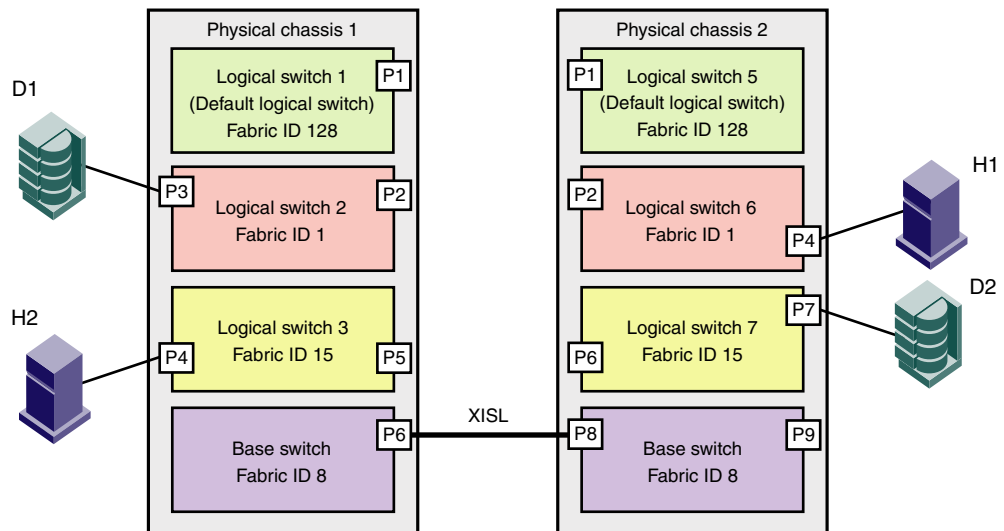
Physical chassis 1

Logical switch 1
(Default logical switch)
Fabric ID 128

P1

D1

P3

Logical switch 2
Fabric ID 1

P2

H2

P4

Logical switch 3
Fabric ID 15

P5

Base switch
Fabric ID 8

P6

XISL

Physical chassis 2

P1

Logical switch 5
(Default logical switch)
Fabric ID 128

P2

Logical switch 6
Fabric ID 1

P4

H1

Logical switch 7
Fabric ID 15

P7

D2

P6

P8

Base switch
Fabric ID 8

P9